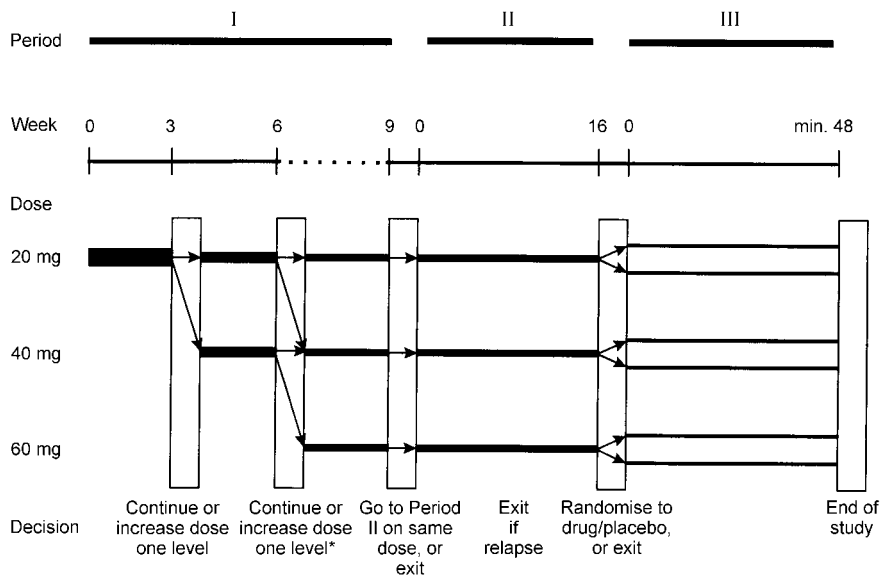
Period
I
II
III

Week
0
3
6
9
0
16
0
min. 48

Dose
20 mg
40 mg
60 mg

Decision
Continue or increase dose one level
Continue or increase dose one level*
Go to Period II on same dose, or exit
Exit if relapse
Randomise to drug/placebo, or exit
End of study